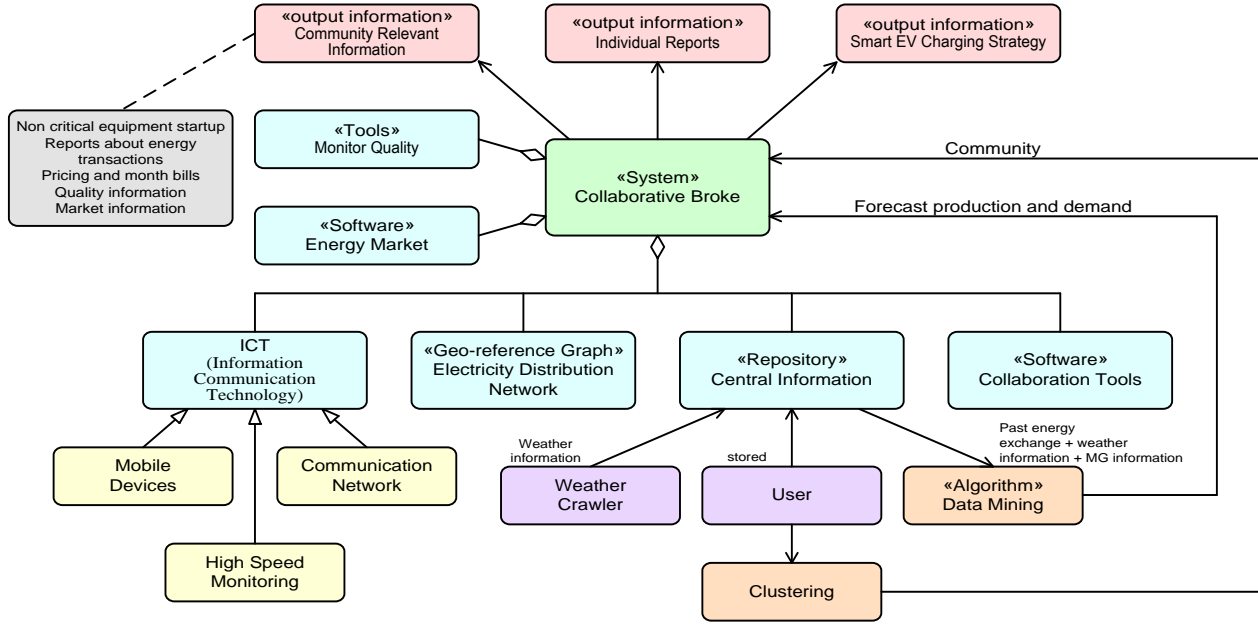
«output information»
Community Relevant Information

«output information»
Individual Reports

«output information»
Smart EV Charging Strategy

Non critical equipment startup
Reports about energy transactions
Pricing and month bills
Quality information
Market information

«Tools»
Monitor Quality

«System»
Collaborative Broke

Community

Forecast production and demand

«Software»
Energy Market

ICT
(Information Communication Technology)

«Geo-reference Graph»
Electricity Distribution Network

«Repository»
Central Information

«Software»
Collaboration Tools

Mobile Devices

Communication Network

High Speed Monitoring

Weather information

Weather Crawler

stored

User

Past energy exchange + weather information + MG information

«Algorithm»
Data Mining

Clustering